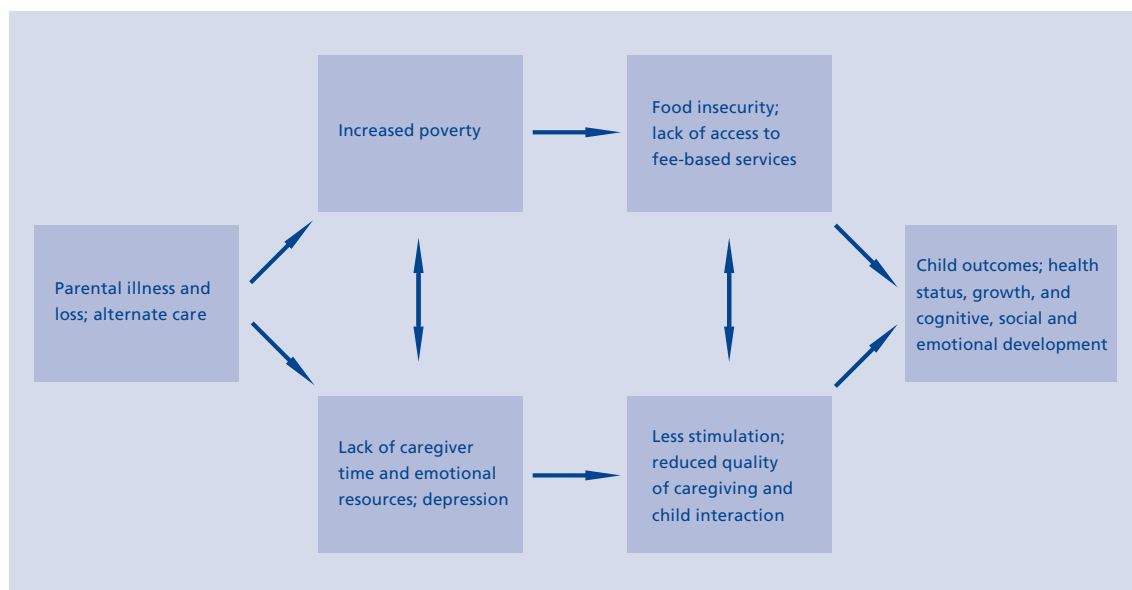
Parental illness and loss; alternate care

Increased poverty

Food insecurity; lack of access to fee-based services

Lack of caregiver time and emotional resources; depression

Less stimulation; reduced quality of caregiving and child interaction

Child outcomes; health status, growth, and cognitive, social and emotional development